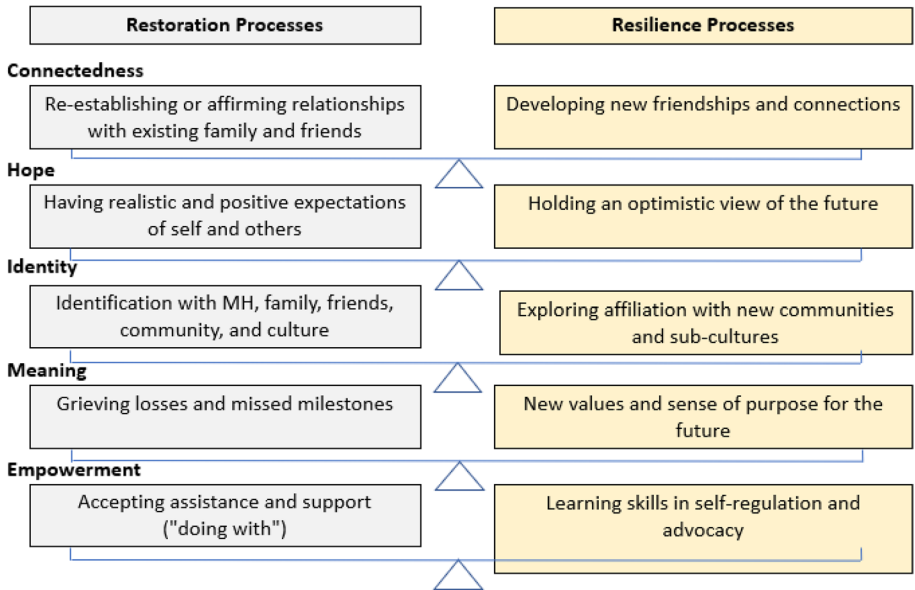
Restoration Processes

Resilience Processes

Connectedness

Re-establishing or affirming relationships with existing family and friends

Developing new friendships and connections

Hope

Having realistic and positive expectations of self and others

Holding an optimistic view of the future

Identity

Identification with MH, family, friends, community, and culture

Exploring affiliation with new communities and sub-cultures

Meaning

Grieving losses and missed milestones

New values and sense of purpose for the future

Empowerment

Accepting assistance and support ("doing with")

Learning skills in self-regulation and advocacy